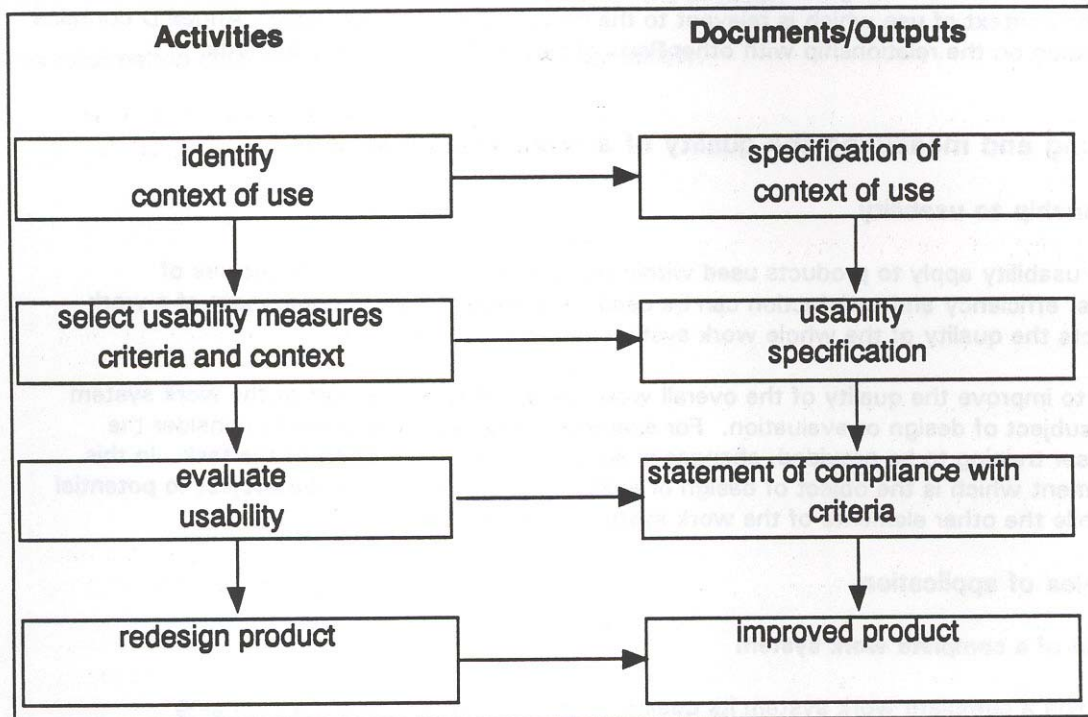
Activities

Documents/Outputs

identify context of use

specification of context of use

select usability measures criteria and context

usability specification

evaluate usability

statement of compliance with criteria

redesign product

improved product